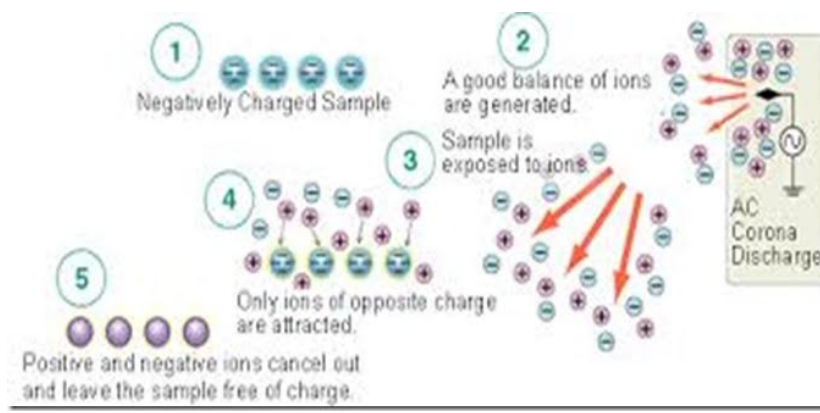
1
Negatively Charged Sample

2
A good balance of ions are generated.

AC Corona Discharge

3
Sample is exposed to ions.

4
Only ions of opposite charge are attracted.

5
Positive and negative ions cancel out and leave the sample free of charge.